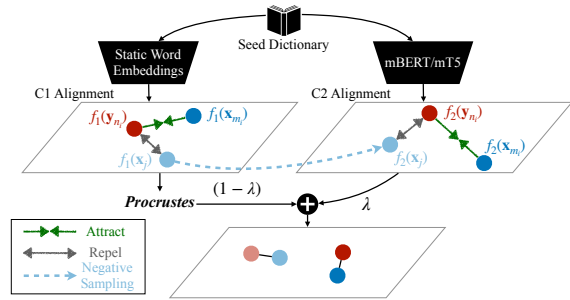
Seed Dictionary

Static Word Embeddings

mBERT/mT5

C1 Alignment

C2 Alignment

$f_1(\mathbf{y}_{n_i})$

$f_1(\mathbf{x}_{m_i})$

$f_1(\mathbf{x}_j)$

$f_2(\mathbf{y}_{n_i})$

$f_2(\mathbf{x}_j)$

$f_2(\mathbf{x}_{m_i})$

Procrustes

$(1-\lambda)$

$\lambda$

Attract

Repel

Negative Sampling